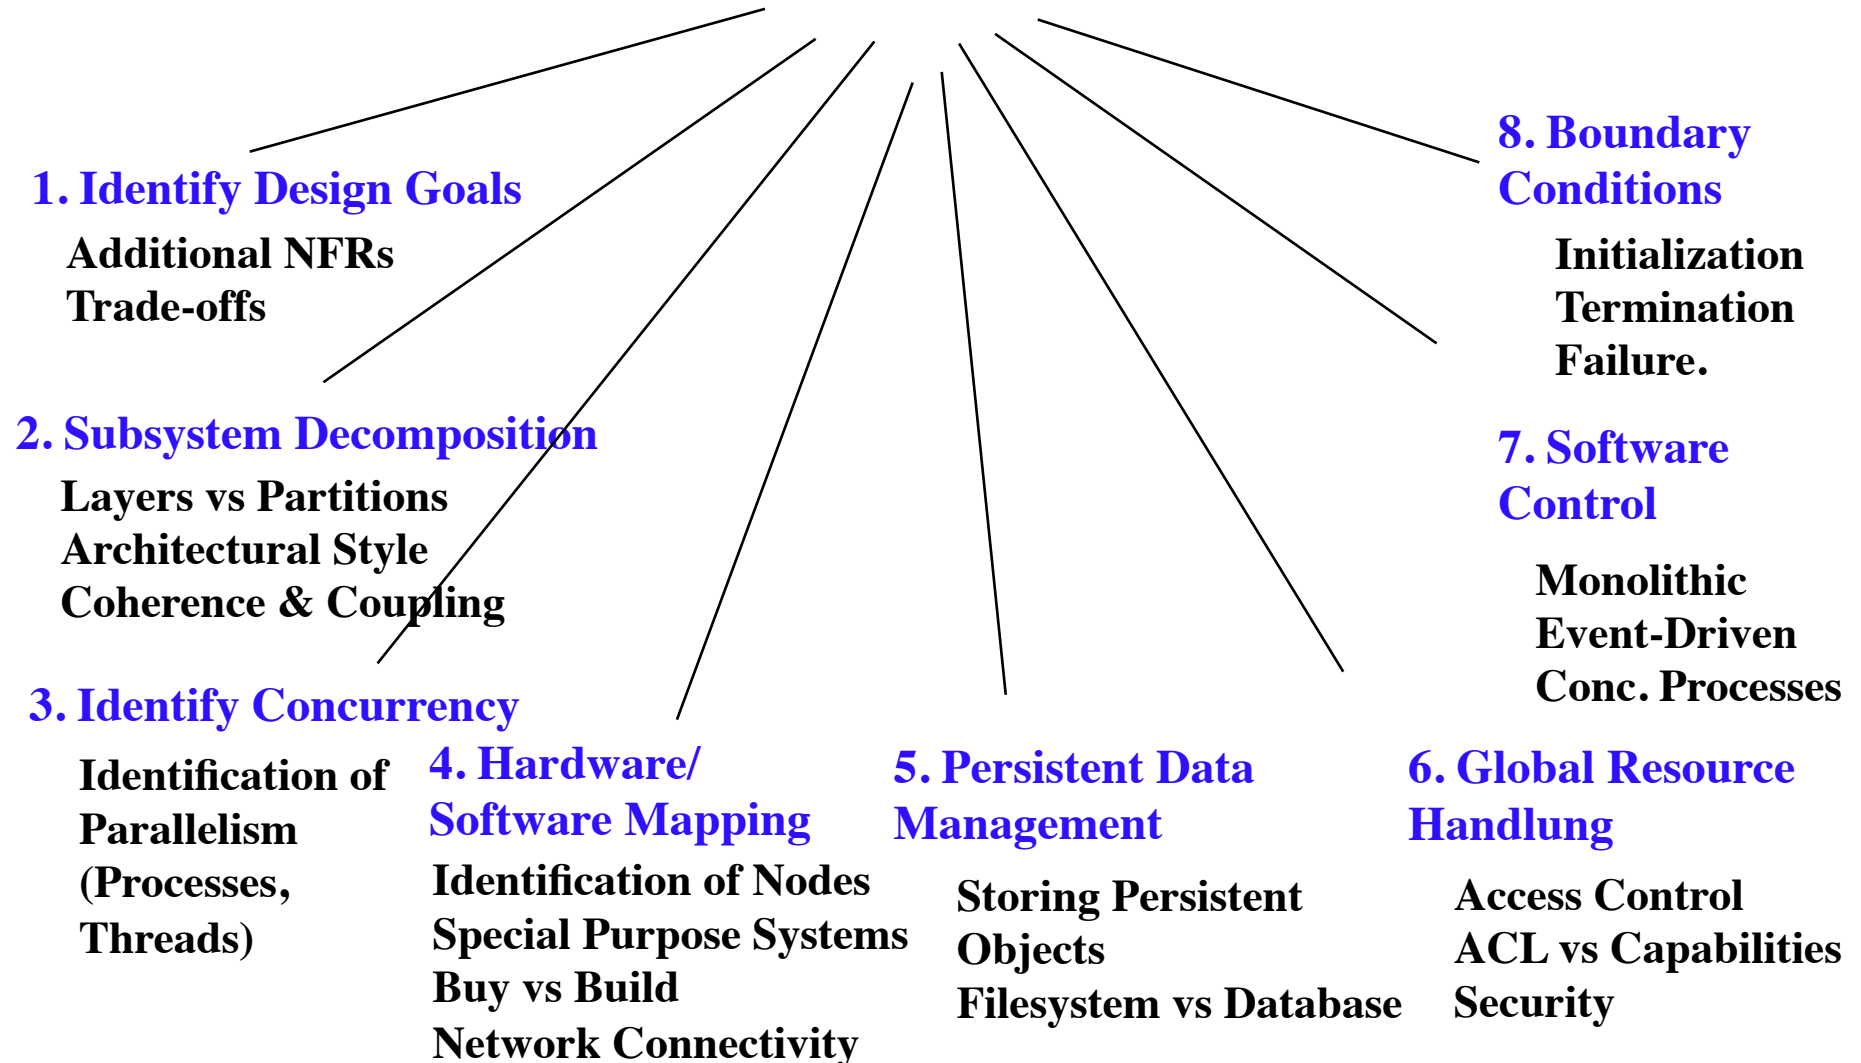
8. Boundary Conditions

Initialization
Termination
Failure.

1. Identify Design Goals

Additional NFRs
Trade-offs

2. Subsystem Decomposition

Layers vs Partitions
Architectural Style
Coherence & Coupling

7. Software Control

Monolithic
Event-Driven
Conc. Processes

3. Identify Concurrency

Identification of Parallelism (Processes, Threads)

4. Hardware/ Software Mapping

Identification of Nodes
Special Purpose Systems
Buy vs Build
Network Connectivity

5. Persistent Data Management

Storing Persistent Objects
Filesystem vs Database

6. Global Resource Handlung

Access Control
ACL vs Capabilities
Security